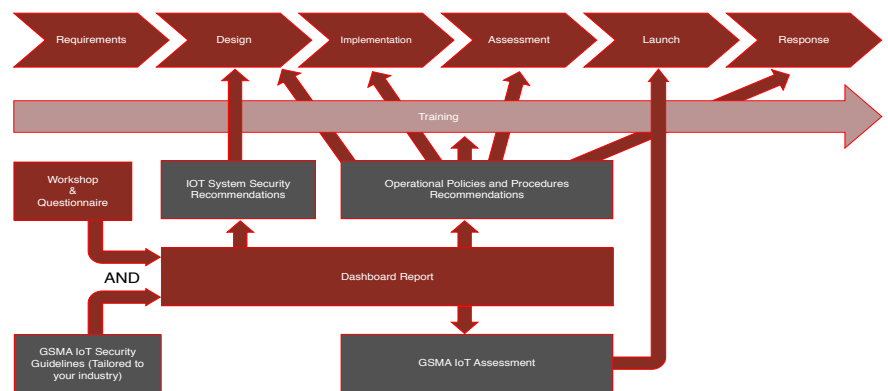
Requirements

Design

Implementation

Assessment

Launch

Response

Training

Workshop & Questionnaire

IOT System Security Recommendations

Operational Policies and Procedures Recommendations

AND

Dashboard Report

GSMA IoT Security Guidelines (Tailored to your industry)

GSMA IoT Assessment